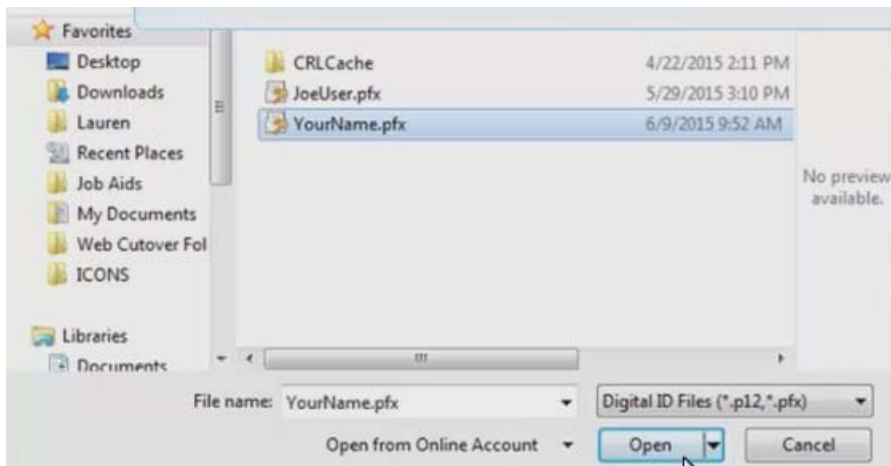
Favorites
Desktop
Downloads
Lauren
Recent Places
Job Aids
My Documents
Web Cutover Fol
ICONS

Libraries
Documents

CRLCache 4/22/2015 2:11 PM
JoeUser.pfx 5/29/2015 3:10 PM
YourName.pfx 6/9/2015 9:52 AM

No preview available.

File name: YourName.pfx
Digital ID Files (*.p12,*.pfx)
Open from Online Account
Open
Cancel